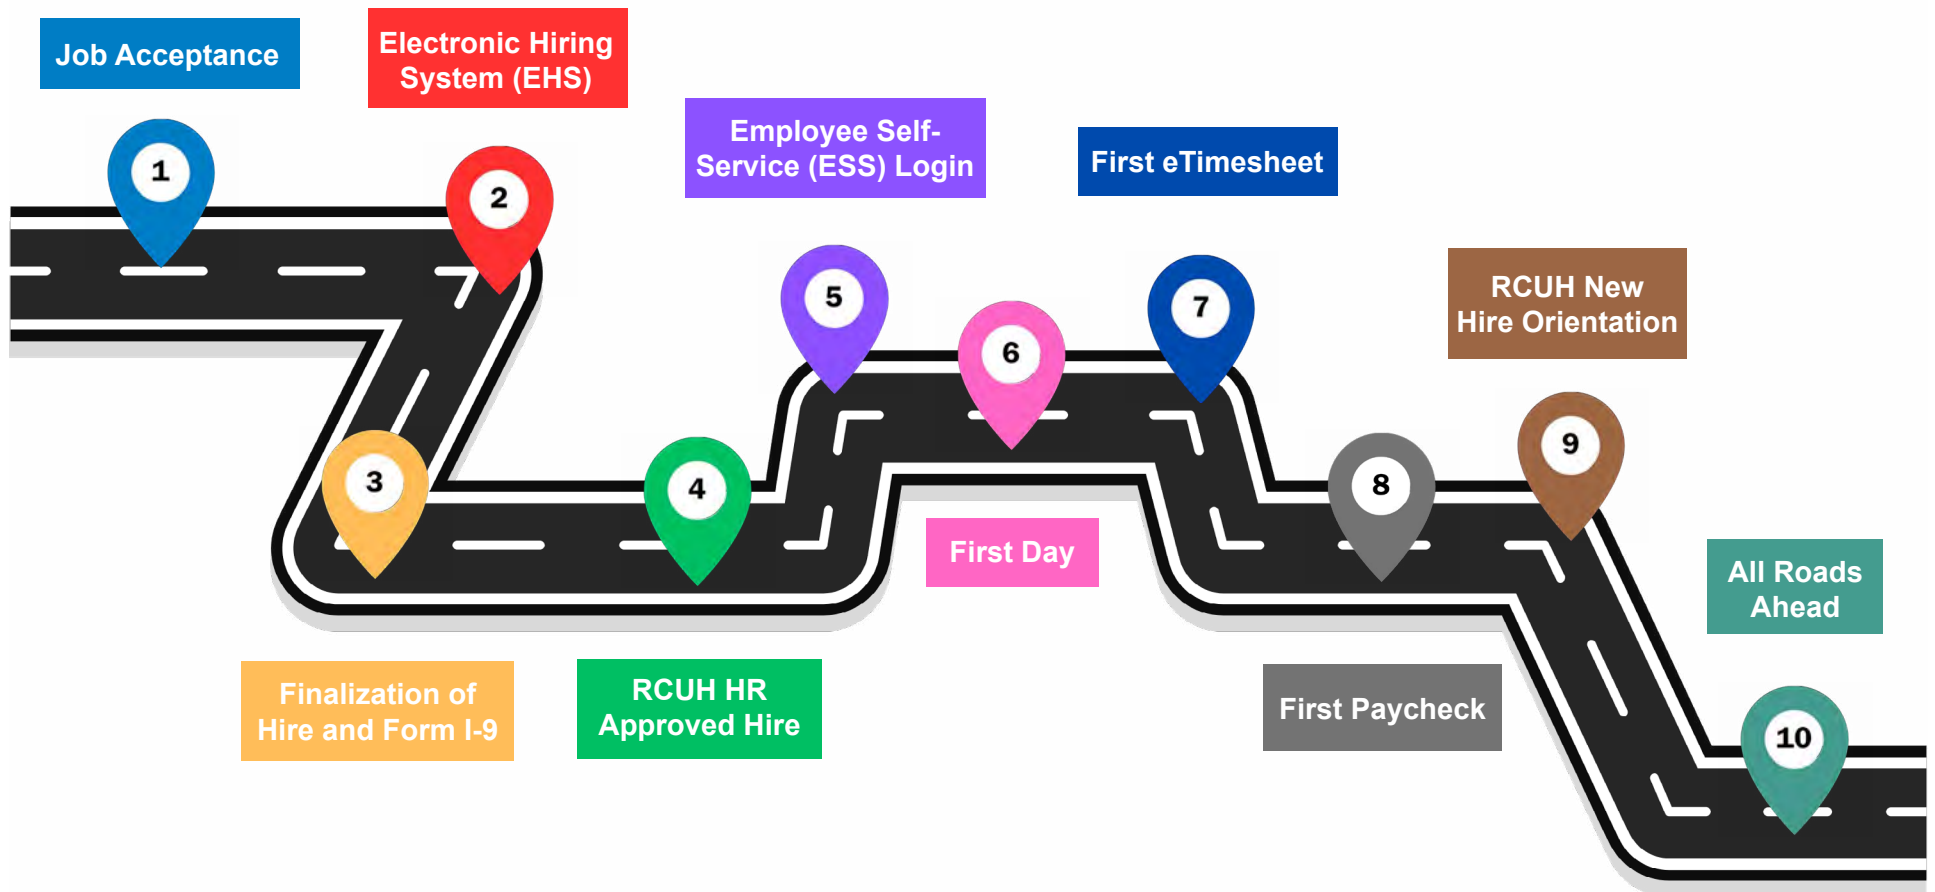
Job Acceptance

1

Electronic Hiring System (EHS)

2

3

Finalization of Hire and Form I-9

4

RCUH HR Approved Hire

Employee Self-Service (ESS) Login

5

6

First Day

First eTimesheet

7

8

First Paycheck

RCUH New Hire Orientation

9

All Roads Ahead

10